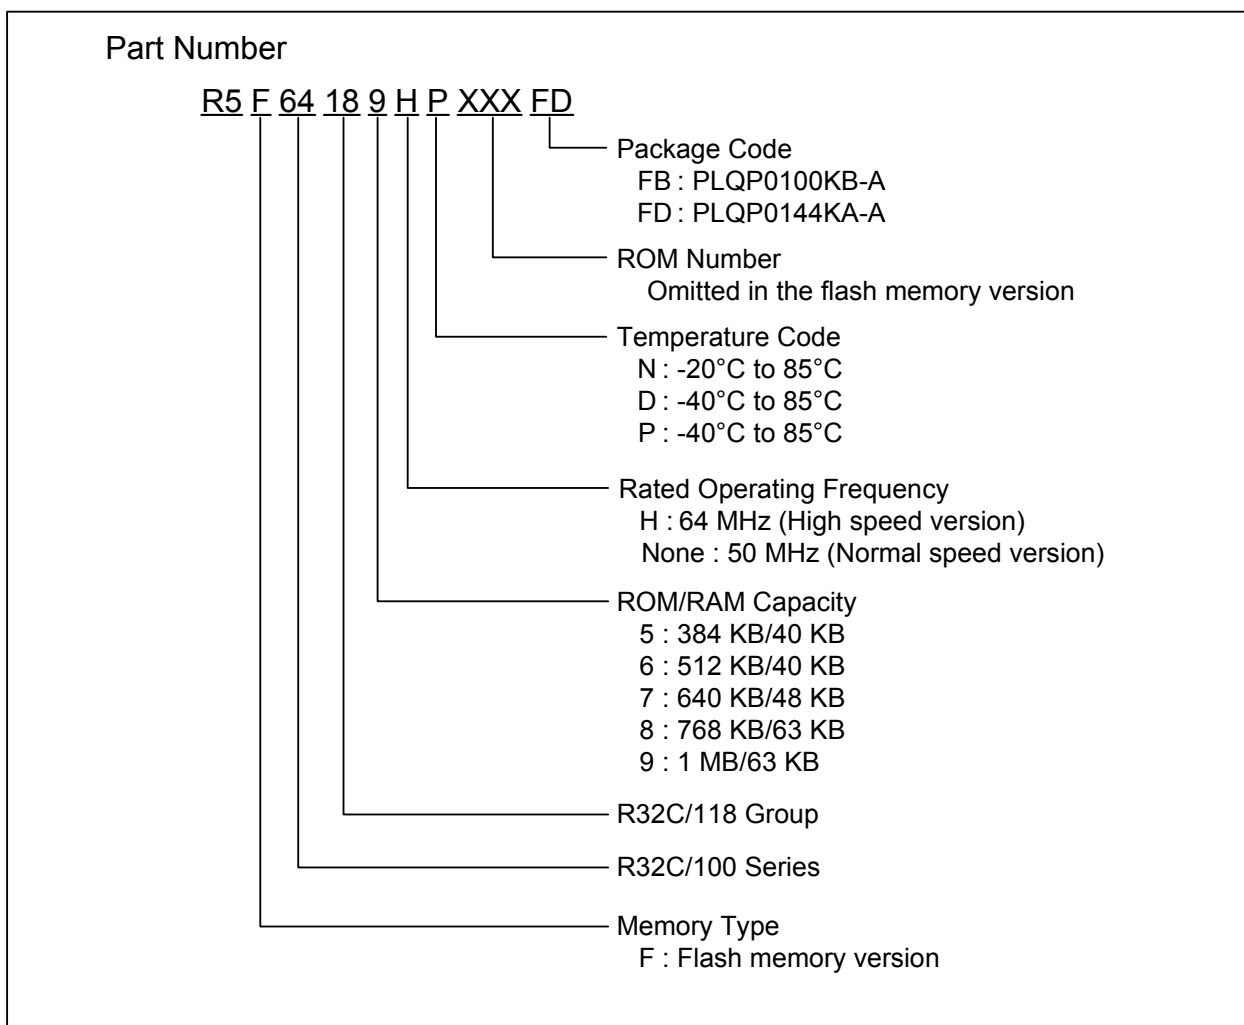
Part Number

R5 F 64 18 9 H P XXX FD

Package Code
FB : PLQP0100KB-A
FD : PLQP0144KA-A

ROM Number
Omitted in the flash memory version

Temperature Code
N : -20°C to 85°C
D : -40°C to 85°C
P : -40°C to 85°C

Rated Operating Frequency
H : 64 MHz (High speed version)
None : 50 MHz (Normal speed version)

ROM/RAM Capacity
5 : 384 KB/40 KB
6 : 512 KB/40 KB
7 : 640 KB/48 KB
8 : 768 KB/63 KB
9 : 1 MB/63 KB

R32C/118 Group

R32C/100 Series

Memory Type
F : Flash memory version